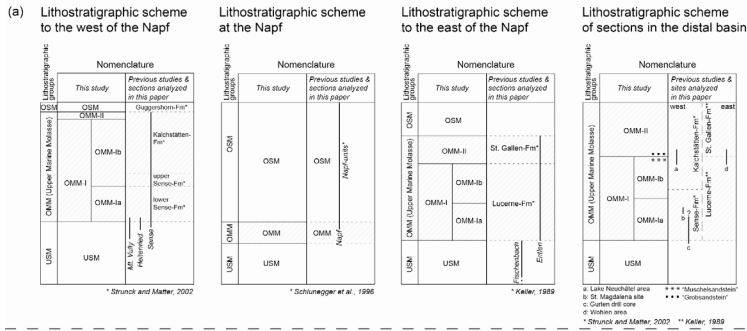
(a)

Lithostratigraphic scheme to the west of the Napf

Nomenclature

| Lithostratigraphic groups | This study | Previous studies & sections analyzed in this paper |
|---|---|---|
| OSM | OSM | Guggershorn-Fm* |
| OMM (Upper Marine Molasse) | OMM-II, OMM-I, OMM-Ib, OMM-Ia | Kalchstätten-Fm*, upper Sense-Fm*, lower Sense-Fm* |
| USM | USM | Mt. Vully, Hellenbod, Sense |

* Strunck and Matter, 2002

Lithostratigraphic scheme at the Napf

Nomenclature

| Lithostratigraphic groups | This study | Previous studies & sections analyzed in this paper |
|---|---|---|
| OSM | OSM | Napfnuss* |
| OMM | OMM | OMM |
| USM | USM | Napf |

* Schlunegger et al., 1996

Lithostratigraphic scheme to the east of the Napf

Nomenclature

| Lithostratigraphic groups | This study | Previous studies & sections analyzed in this paper |
|---|---|---|
| OSM | OSM | |
| OMM (Upper Marine Molasse) | OMM-II, OMM-I, OMM-Ib, OMM-Ia | St. Gallen-Fm*, Lucerne-Fm* |
| USM | USM | Fischenbach, Entlen |

* Keller, 1989

Lithostratigraphic scheme of sections in the distal basin

Nomenclature

| Lithostratigraphic groups | This study | Previous studies & sites analyzed in this paper (west / east) |
|---|---|---|
| OMM (Upper Marine Molasse) | OMM-II, OMM-I, OMM-Ib, OMM-Ia | Kalchstätten-Fm*, St. Gallen-Fm**, Sense-Fm*, Lucerne-Fm**, a, b, c, d |
| USM | USM | |

a: Lake Neuchâtel area
b: St. Magdalena site
c: Gurlen drill core
d: Wohlen area
••• "Muschelsandstein"
••• "Grobsandstein"

* Strunck and Matter, 2002 ** Keller, 1989